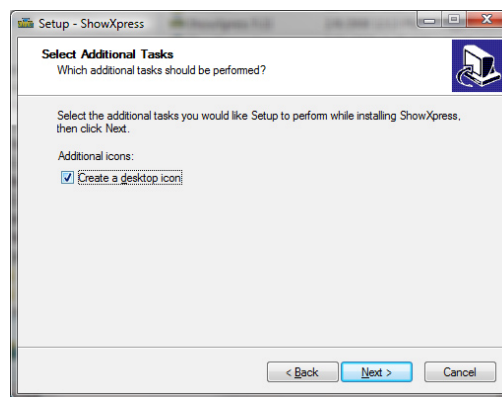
Setup - ShowXpress

Select Additional Tasks
Which additional tasks should be performed?

Select the additional tasks you would like Setup to perform while installing ShowXpress, then click Next.

Additional icons:

Create a desktop icon

< Back
Next >
Cancel